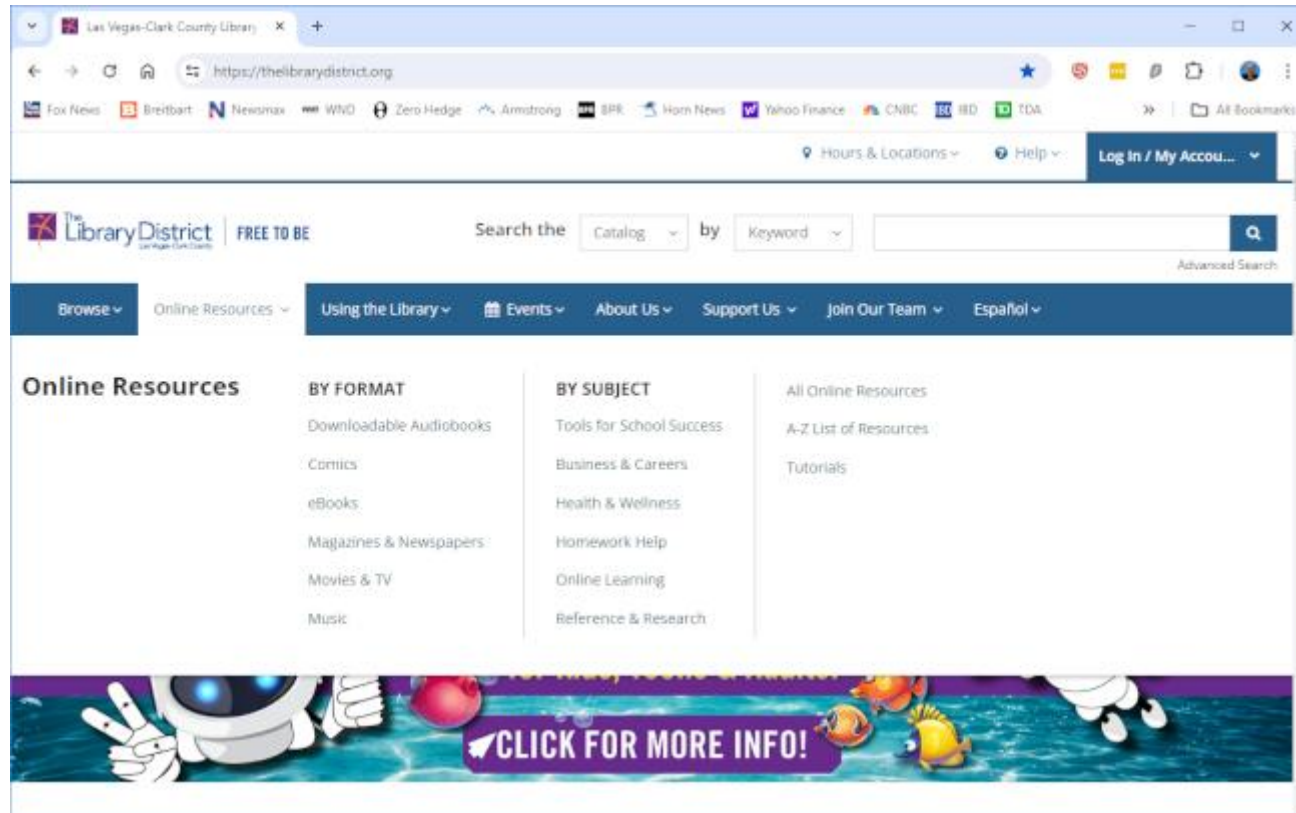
Las Vegas-Clark County Library ×

https://thelibrarydistrict.org

Fox News Breitbart Newsmax WND Zero Hedge Armstrong BPR Horn News Yahoo Finance CNBC IBD TDA » All Bookmarks

Hours & Locations Help Log In / My Accou...

The Library District Las Vegas-Clark County | FREE TO BE

Search the Catalog by Keyword

Advanced Search

Browse Online Resources Using the Library Events About Us Support Us Join Our Team Español

Online Resources

BY FORMAT
Downloadable Audiobooks
Comics
eBooks
Magazines & Newspapers
Movies & TV
Music

BY SUBJECT
Tools for School Success
Business & Careers
Health & Wellness
Homework Help
Online Learning
Reference & Research

All Online Resources
A-Z List of Resources
Tutorials

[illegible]

CLICK FOR MORE INFO!